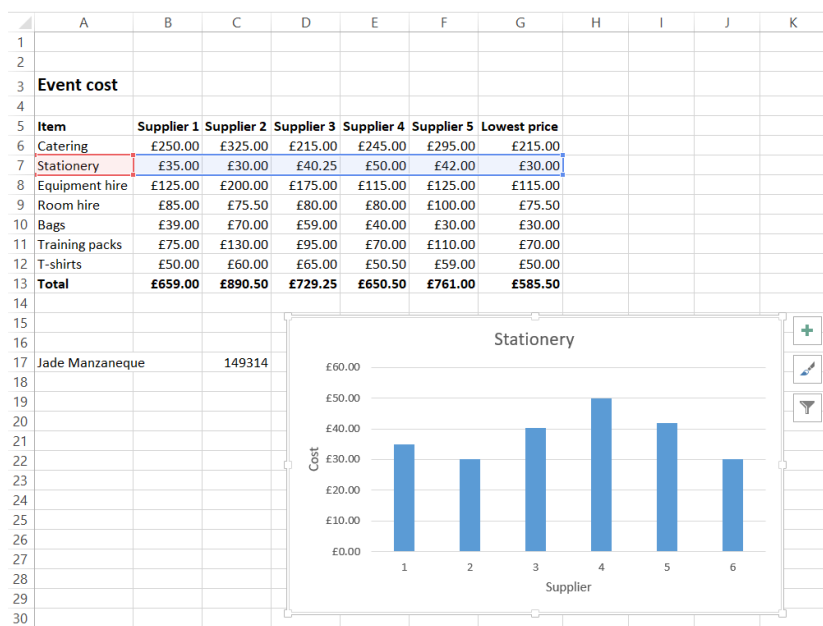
| | A | B | C | D | E | F | G | H | I | J | K |
|---|---|---|---|---|---|---|---|---|---|---|---|
| 1 | | | | | | | | | | | |
| 2 | | | | | | | | | | | |
| 3 | **Event cost** | | | | | | | | | | |
| 4 | | | | | | | | | | | |
| 5 | **Item** | **Supplier 1** | **Supplier 2** | **Supplier 3** | **Supplier 4** | **Supplier 5** | **Lowest price** | | | | |
| 6 | Catering | £250.00 | £325.00 | £215.00 | £245.00 | £295.00 | £215.00 | | | | |
| 7 | Stationery | £35.00 | £30.00 | £40.25 | £50.00 | £42.00 | £30.00 | | | | |
| 8 | Equipment hire | £125.00 | £200.00 | £175.00 | £115.00 | £125.00 | £115.00 | | | | |
| 9 | Room hire | £85.00 | £75.50 | £80.00 | £80.00 | £100.00 | £75.50 | | | | |
| 10 | Bags | £39.00 | £70.00 | £59.00 | £40.00 | £30.00 | £30.00 | | | | |
| 11 | Training packs | £75.00 | £130.00 | £95.00 | £70.00 | £110.00 | £70.00 | | | | |
| 12 | T-shirts | £50.00 | £60.00 | £65.00 | £50.50 | £59.00 | £50.00 | | | | |
| 13 | **Total** | **£659.00** | **£890.50** | **£729.25** | **£650.50** | **£761.00** | **£585.50** | | | | |
| 14 | | | | | | | | | | | |
| 15 | | | | | | | | | | | |
| 16 | | | | | | | | | | | |
| 17 | Jade Manzaneque | | 149314 | | | | | | | | |
| 18 | | | | | | | | | | | |
| 19 | | | | | | | | | | | |
| 20 | | | | | | | | | | | |
| 21 | | | | | | | | | | | |
| 22 | | | | | | | | | | | |
| 23 | | | | | | | | | | | |
| 24 | | | | | | | | | | | |
| 25 | | | | | | | | | | | |
| 26 | | | | | | | | | | | |
| 27 | | | | | | | | | | | |
| 28 | | | | | | | | | | | |
| 29 | | | | | | | | | | | |
| 30 | | | | | | | | | | | |

Stationery

Cost

£60.00
£50.00
£40.00
£30.00
£20.00
£10.00
£0.00

1 2 3 4 5 6

Supplier